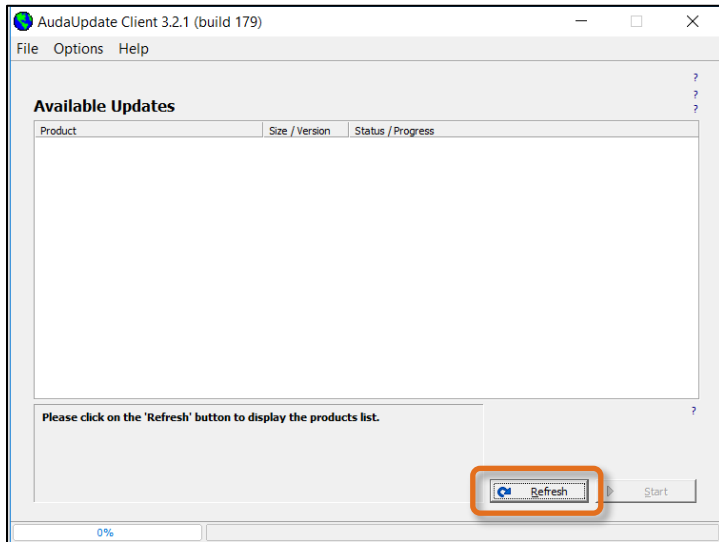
AudaUpdate Client 3.2.1 (build 179)

File Options Help

?
?
?

Available Updates

| Product | Size / Version | Status / Progress |
|---|---|---|

?

Please click on the 'Refresh' button to display the products list.

Refresh

Start

0%